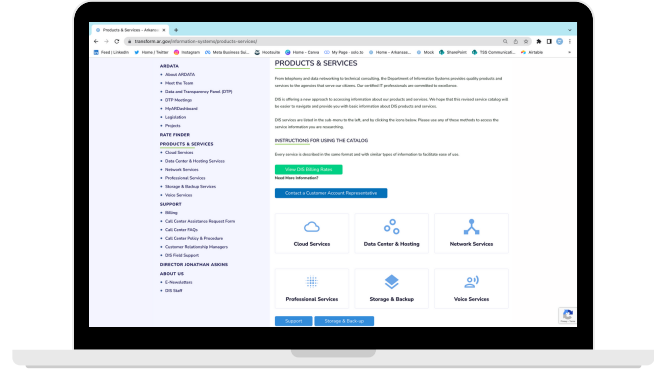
Products & Services - Arkans
transform.ar.gov/information-systems/products-services/
Feed | LinkedIn Home / Twitter Instagram Meta Business Su... Hootsuite Home - Canva My Page - solo.to Home - Arkansa... Mock SharePoint TSS Communicati... Airtable

ARDATA
About ARDATA
Meet the Team
Data and Transparency Panel (DTP)
DTP Meetings
MyARDashboard
Legislation
Projects
RATE FINDER
PRODUCTS & SERVICES
Cloud Services
Data Center & Hosting Services
Network Services
Professional Services
Storage & Backup Services
Voice Services
SUPPORT
Billing
Call Center Assistance Request Form
Call Center FAQs
Call Center Policy & Procedure
Customer Relationship Managers
DIS Field Support
DIRECTOR JONATHAN ASKINS
ABOUT US
E-Newsletters
DIS Staff

PRODUCTS & SERVICES

From telephony and data networking to technical consulting, the Department of Information Systems provides quality products and services to the agencies that serve our citizens. Our certified IT professionals are committed to excellence.

DIS is offering a new approach to accessing information about our products and services. We hope that this revised service catalog will be easier to navigate and provide you with basic information about DIS products and services.

DIS services are listed in the sub-menu to the left, and by clicking the icons below. Please use any of these methods to access the service information you are researching.

INSTRUCTIONS FOR USING THE CATALOG

Every service is described in the same format and with similar types of information to facilitate ease of use.

View DIS Billing Rates
Need More Information?
Contact a Customer Account Representative

Cloud Services
Data Center & Hosting
Network Services
Professional Services
Storage & Backup
Voice Services

Support
Storage & Back-up